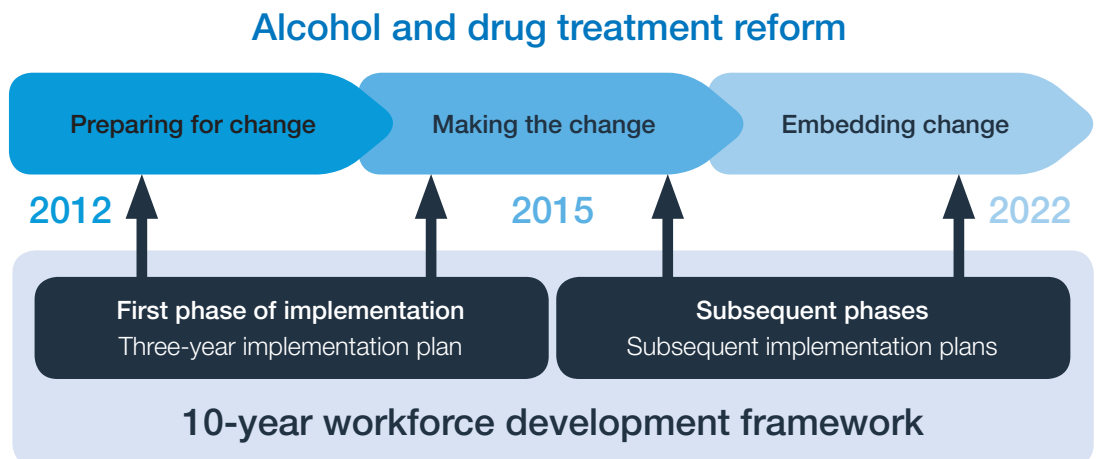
Alcohol and drug treatment reform

Preparing for change

Making the change

Embedding change

2012

2015

2022

First phase of implementation
Three-year implementation plan

Subsequent phases
Subsequent implementation plans

10-year workforce development framework